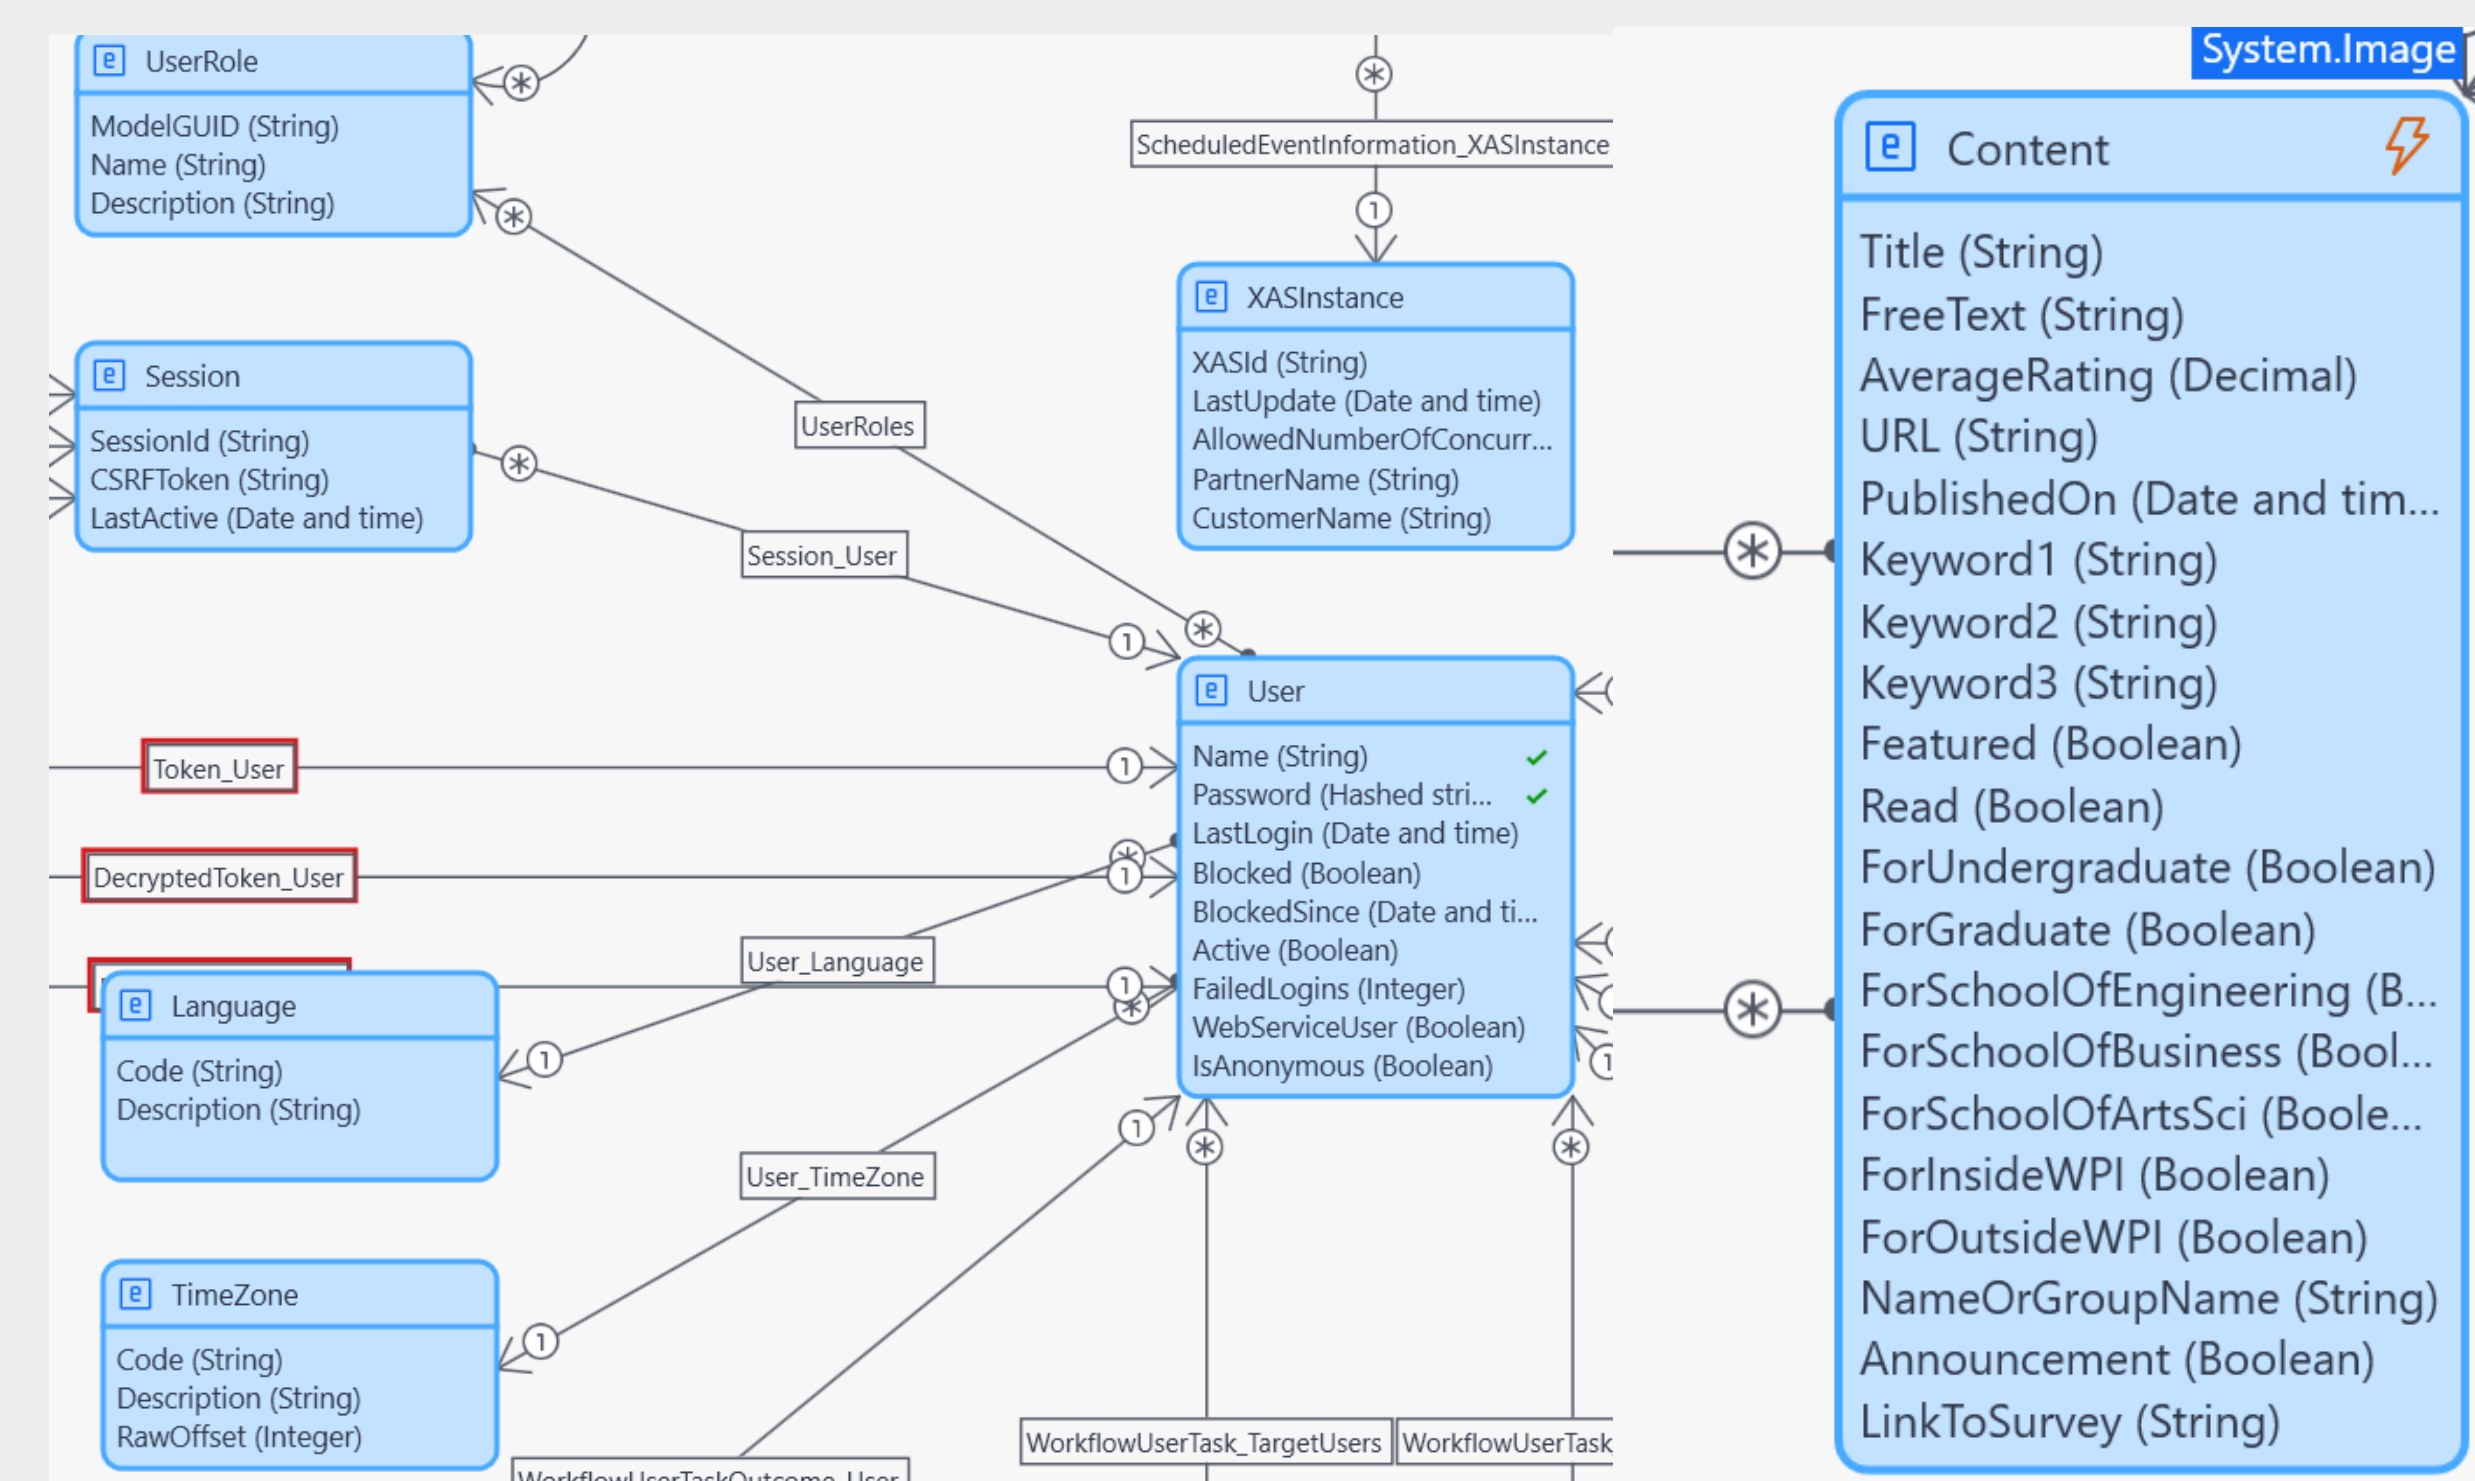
UserRole
ModelGUID (String)
Name (String)
Description (String)

ScheduledEventInformation_XASInstance

XASInstance
XASId (String)
LastUpdate (Date and time)
AllowedNumberOfConcurr...
PartnerName (String)
CustomerName (String)

Session
SessionId (String)
CSRFToken (String)
LastActive (Date and time)

UserRoles

Session_User

User
Name (String)
Password (Hashed stri...
LastLogin (Date and time)
Blocked (Boolean)
BlockedSince (Date and ti...
Active (Boolean)
FailedLogins (Integer)
WebServiceUser (Boolean)
IsAnonymous (Boolean)

Token_User

DecryptedToken_User

User_Language

Language
Code (String)
Description (String)

User_TimeZone

TimeZone
Code (String)
Description (String)
RawOffset (Integer)

WorkflowUserTask_TargetUsers
WorkflowUserTask
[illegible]

System.Image

Content
Title (String)
FreeText (String)
AverageRating (Decimal)
URL (String)
PublishedOn (Date and tim...
Keyword1 (String)
Keyword2 (String)
Keyword3 (String)
Featured (Boolean)
Read (Boolean)
ForUndergraduate (Boolean)
ForGraduate (Boolean)
ForSchoolOfEngineering (B...
ForSchoolOfBusiness (Bool...
ForSchoolOfArtsSci (Boole...
ForInsideWPI (Boolean)
ForOutsideWPI (Boolean)
NameOrGroupName (String)
Announcement (Boolean)
LinkToSurvey (String)